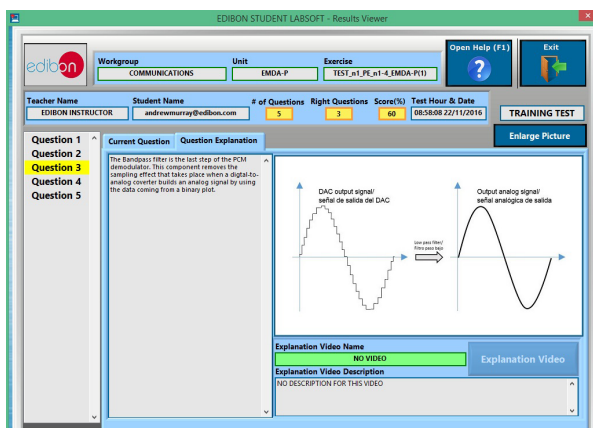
EDIBON STUDENT LABSOFT - Results Viewer

edibon

Workgroup
COMMUNICATIONS

Unit
EMDA-P

Exercise
TEST_n1_PE_n1-4_EMDA-P(1)

Open Help (F1)

Exit

Teacher Name
EDIBON INSTRUCTOR

Student Name
andrewmurray@edibon.com

# of Questions
5

Right Questions
3

Score(%)
60

Test Hour & Date
08:58:08 22/11/2016

TRAINING TEST

Enlarge Picture

Question 1
Question 2
Question 3
Question 4
Question 5

Current Question

Question Explanation

The Bandpass filter is the last step of the PCM demodulator. This component removes the sampling effect that takes place when a digtal-to-analog coverter builds an analog signal by using the data coming from a binary plot.

DAC output signal/ señal de salida del DAC

Low pass filter/ Filtro paso bajo

Output analog signal/ señal analógica de salida

Explanation Video Name
NO VIDEO

Explanation Video

Explanation Video Description
NO DESCRIPTION FOR THIS VIDEO